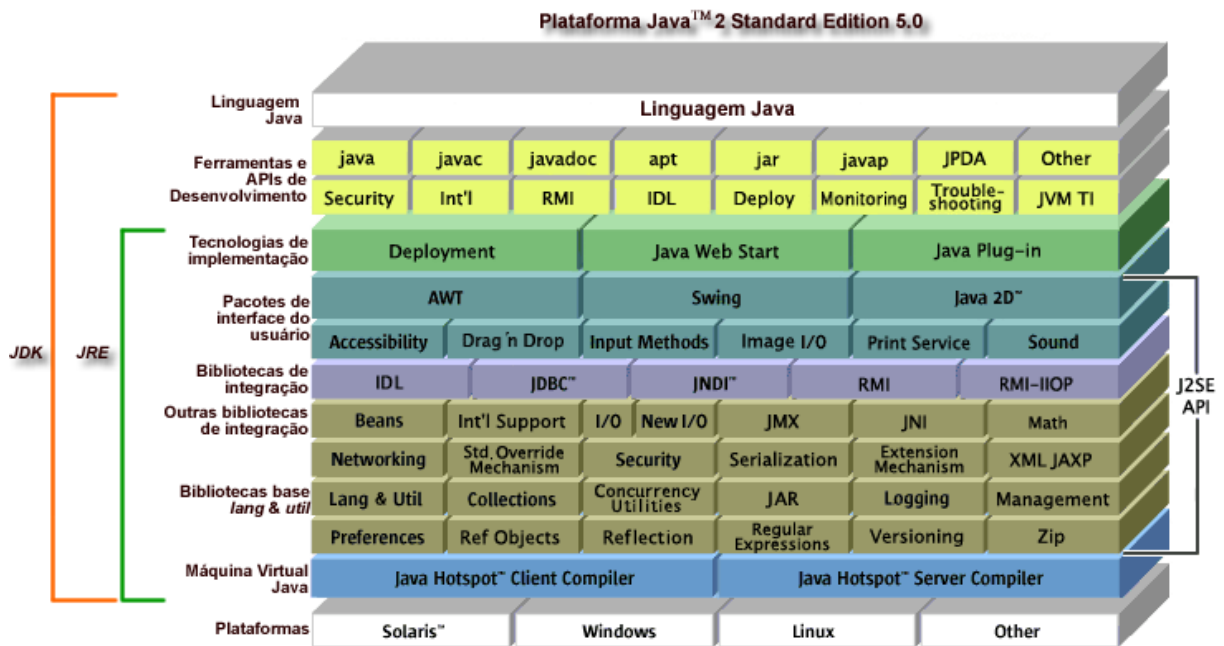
Plataforma Java$^{TM}$ 2 Standard Edition 5.0

JDK

JRE

Linguagem Java

Linguagem Java

Ferramentas e APIs de Desenvolvimento

java | javac | javadoc | apt | jar | javap | JPDA | Other

Security | Int'l | RMI | IDL | Deploy | Monitoring | Troubleshooting | JVM TI

Tecnologias de implementação

Deployment | Java Web Start | Java Plug-in

Pacotes de interface do usuário

AWT | Swing | Java 2D™

Accessibility | Drag'n Drop | Input Methods | Image I/O | Print Service | Sound

Bibliotecas de integração

IDL | JDBC™ | JNDI™ | RMI | RMI-IIOP

Outras bibliotecas de integração

Beans | Int'l Support | I/O | New I/O | JMX | JNI | Math

Bibliotecas base lang & util

Networking | Std. Override Mechanism | Security | Serialization | Extension Mechanism | XML JAXP

Lang & Util | Collections | Concurrency Utilities | JAR | Logging | Management

Preferences | Ref Objects | Reflection | Regular Expressions | Versioning | Zip

J2SE API

Máquina Virtual Java

Java Hotspot™ Client Compiler | Java Hotspot™ Server Compiler

Plataformas

Solaris™ | Windows | Linux | Other